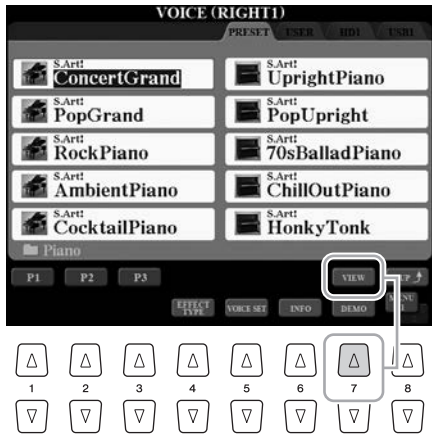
VOICE (RIGHT1)

PRESET USER HD1 USB

S.Art! ConcertGrand

S.Art! UprightPiano

S.Art! PopGrand

S.Art! PopUpright

S.Art! RockPiano

S.Art! 70sBalladPiano

S.Art! AmbientPiano

S.Art! ChillOutPiano

S.Art! CocktailPiano

S.Art! HonkyTonk

Piano

P1 P2 P3

VIEW

MENU

EFFECT TYPE

VOICE SET

INFO

DEMO

1 2 3 4 5 6 7 8